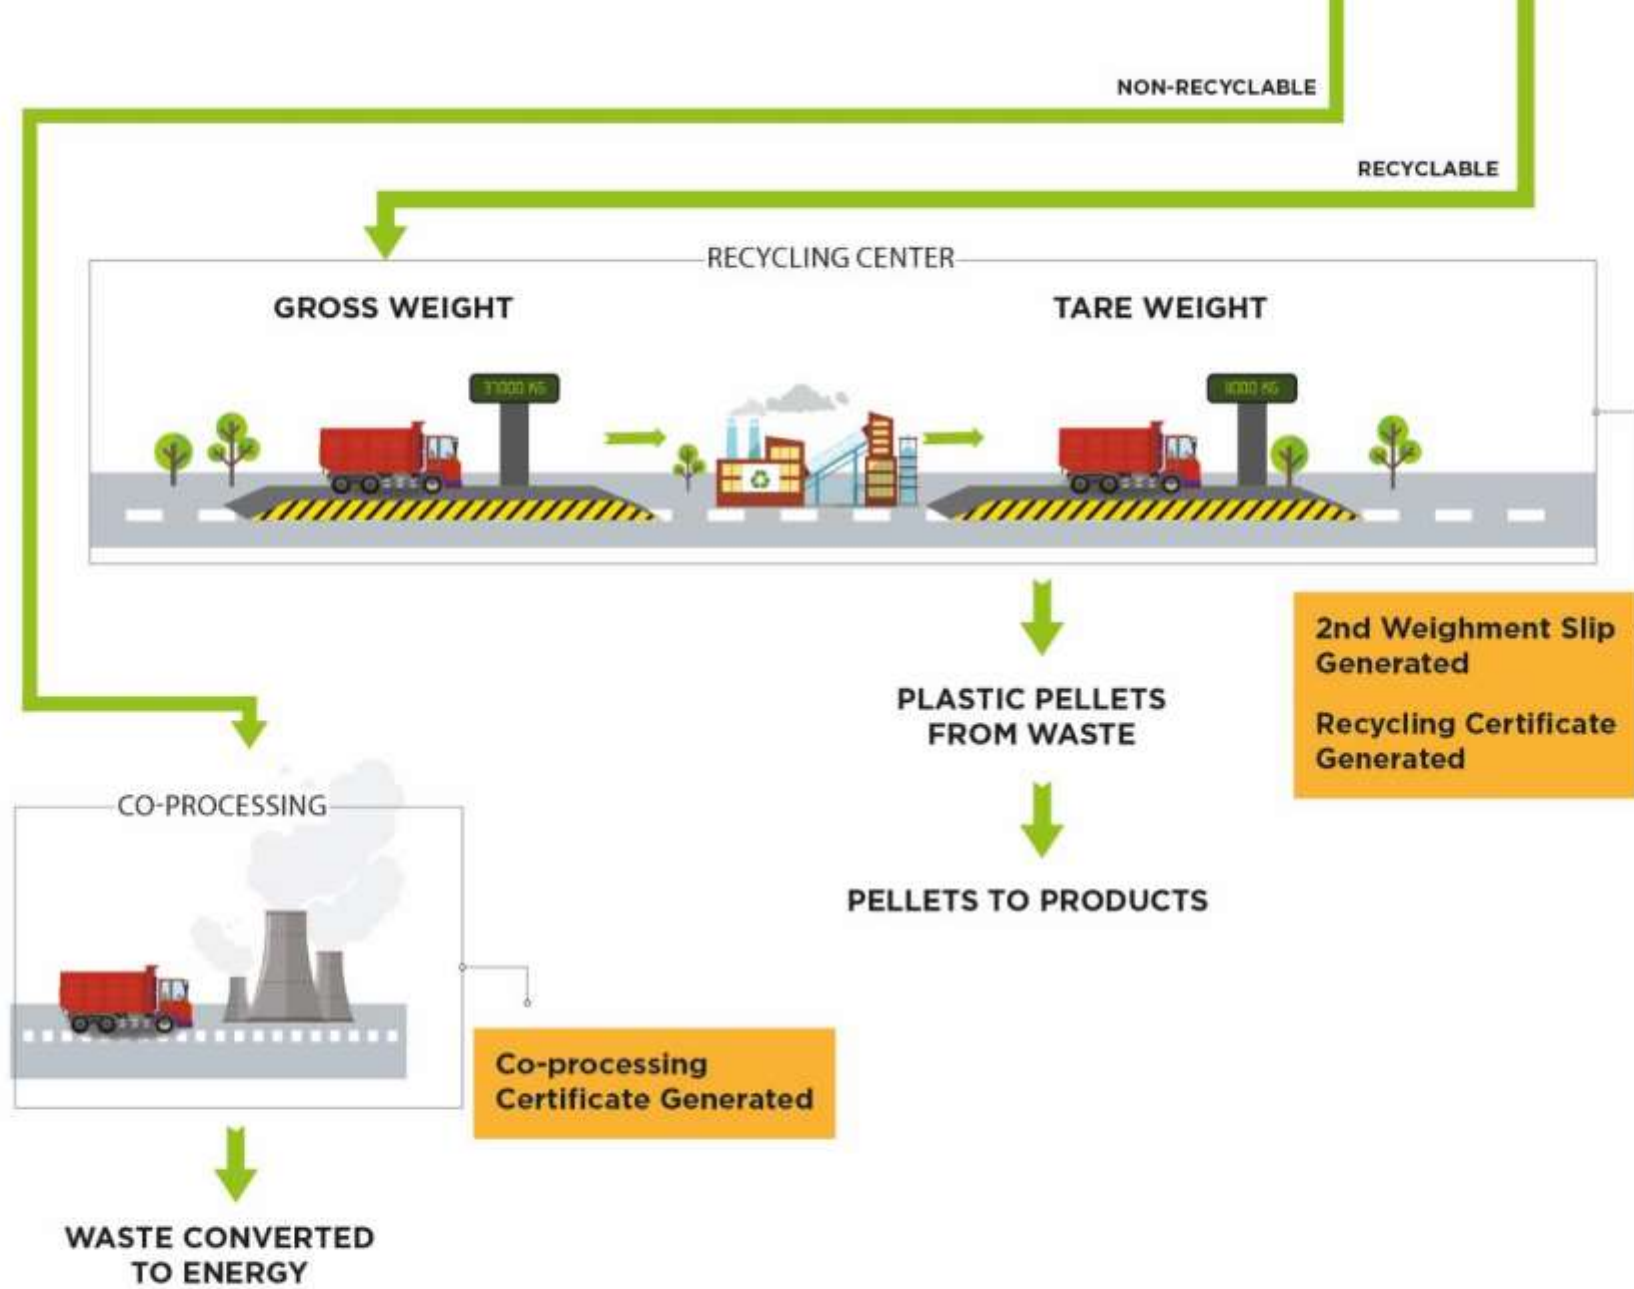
NON-RECYCLABLE

RECYCLABLE

RECYCLING CENTER

GROSS WEIGHT

TARE WEIGHT

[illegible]

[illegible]

PLASTIC PELLETS FROM WASTE

PELLETS TO PRODUCTS

2nd Weighment Slip Generated

Recycling Certificate Generated

CO-PROCESSING

Co-processing Certificate Generated

WASTE CONVERTED TO ENERGY